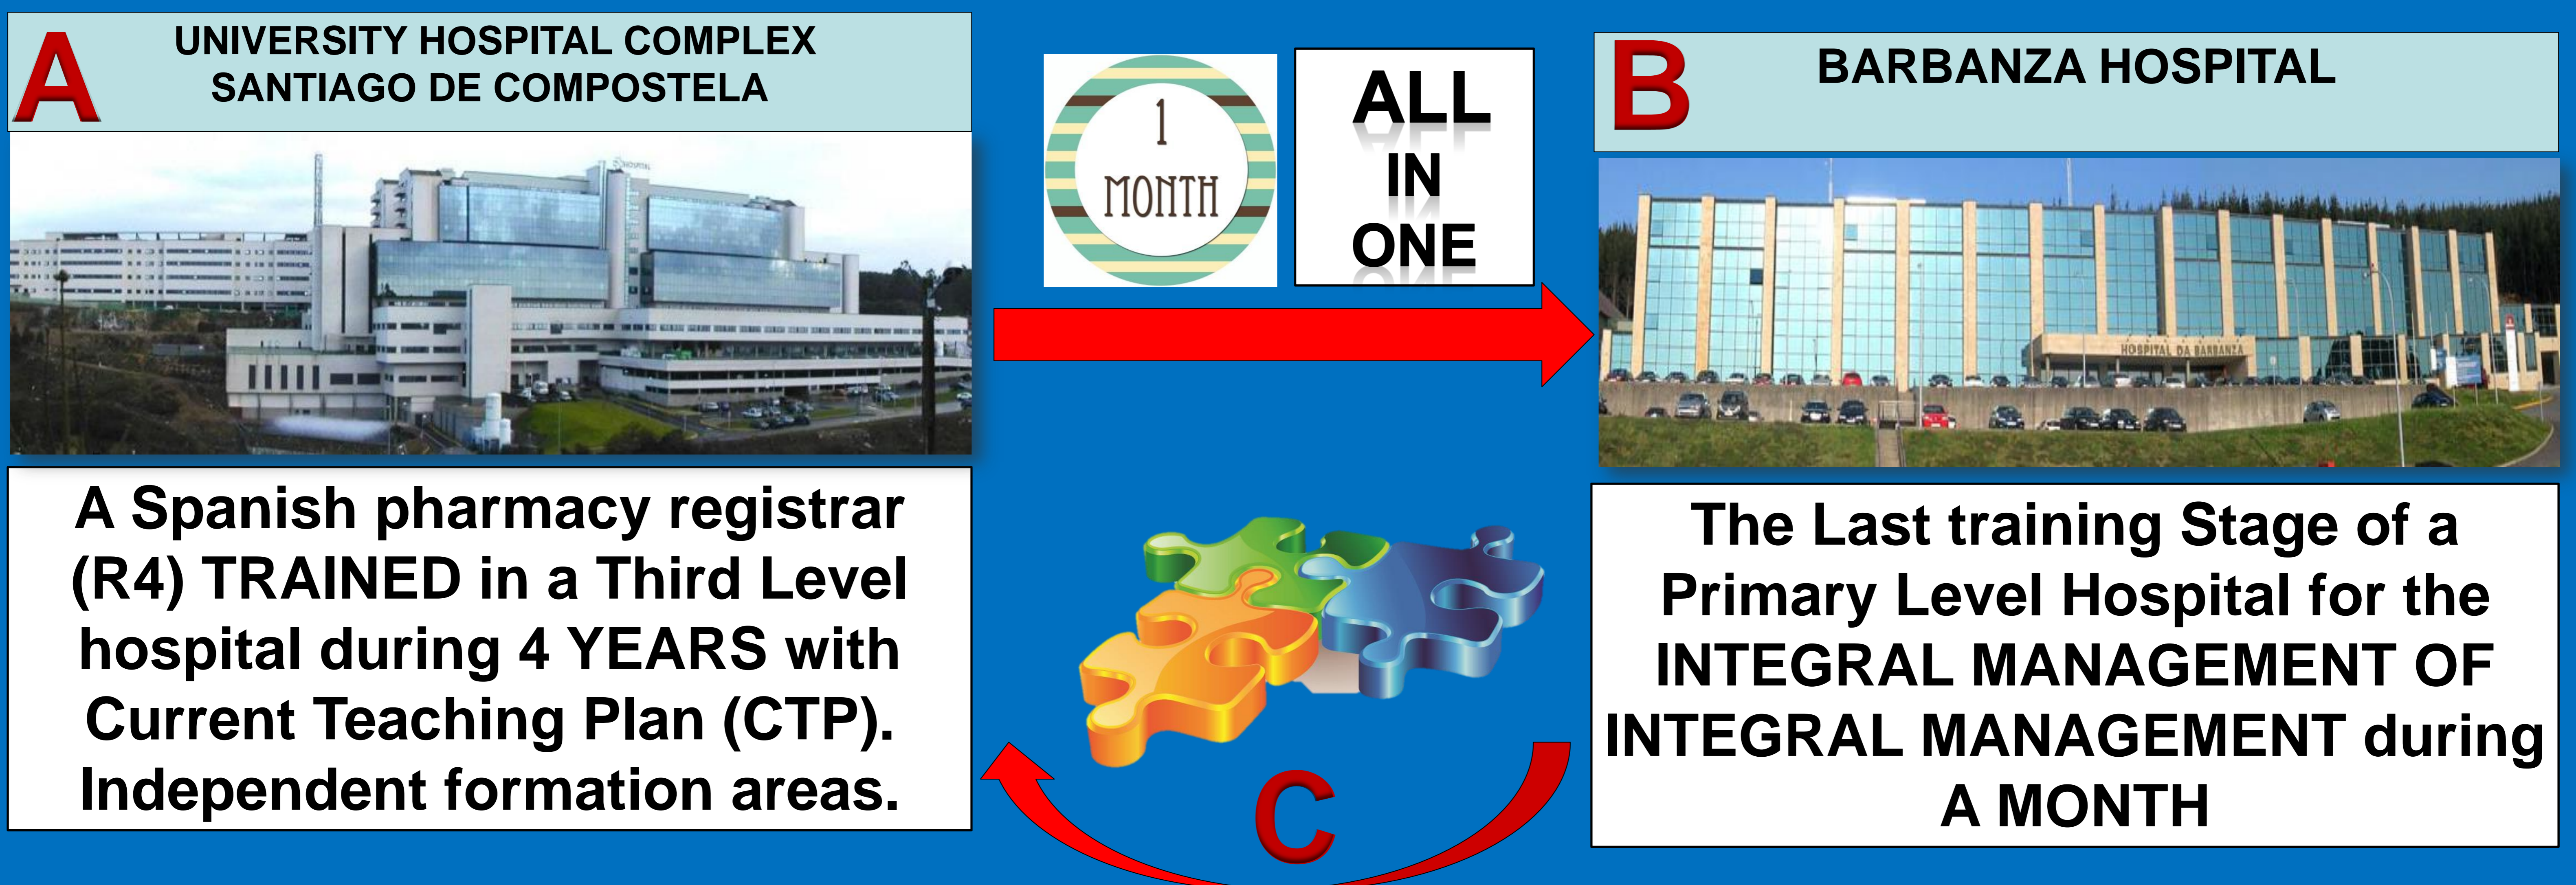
A

UNIVERSITY HOSPITAL COMPLEX
SANTIAGO DE COMPOSTELA

A Spanish pharmacy registrar (R4) TRAINED in a Third Level hospital during 4 YEARS with Current Teaching Plan (CTP). Independent formation areas.

1
MONTH

ALL
IN
ONE

B

BARBANZA HOSPITAL

HOSPITAL DA BARBANZA

The Last training Stage of a Primary Level Hospital for the INTEGRAL MANAGEMENT OF INTEGRAL MANAGEMENT during A MONTH

C